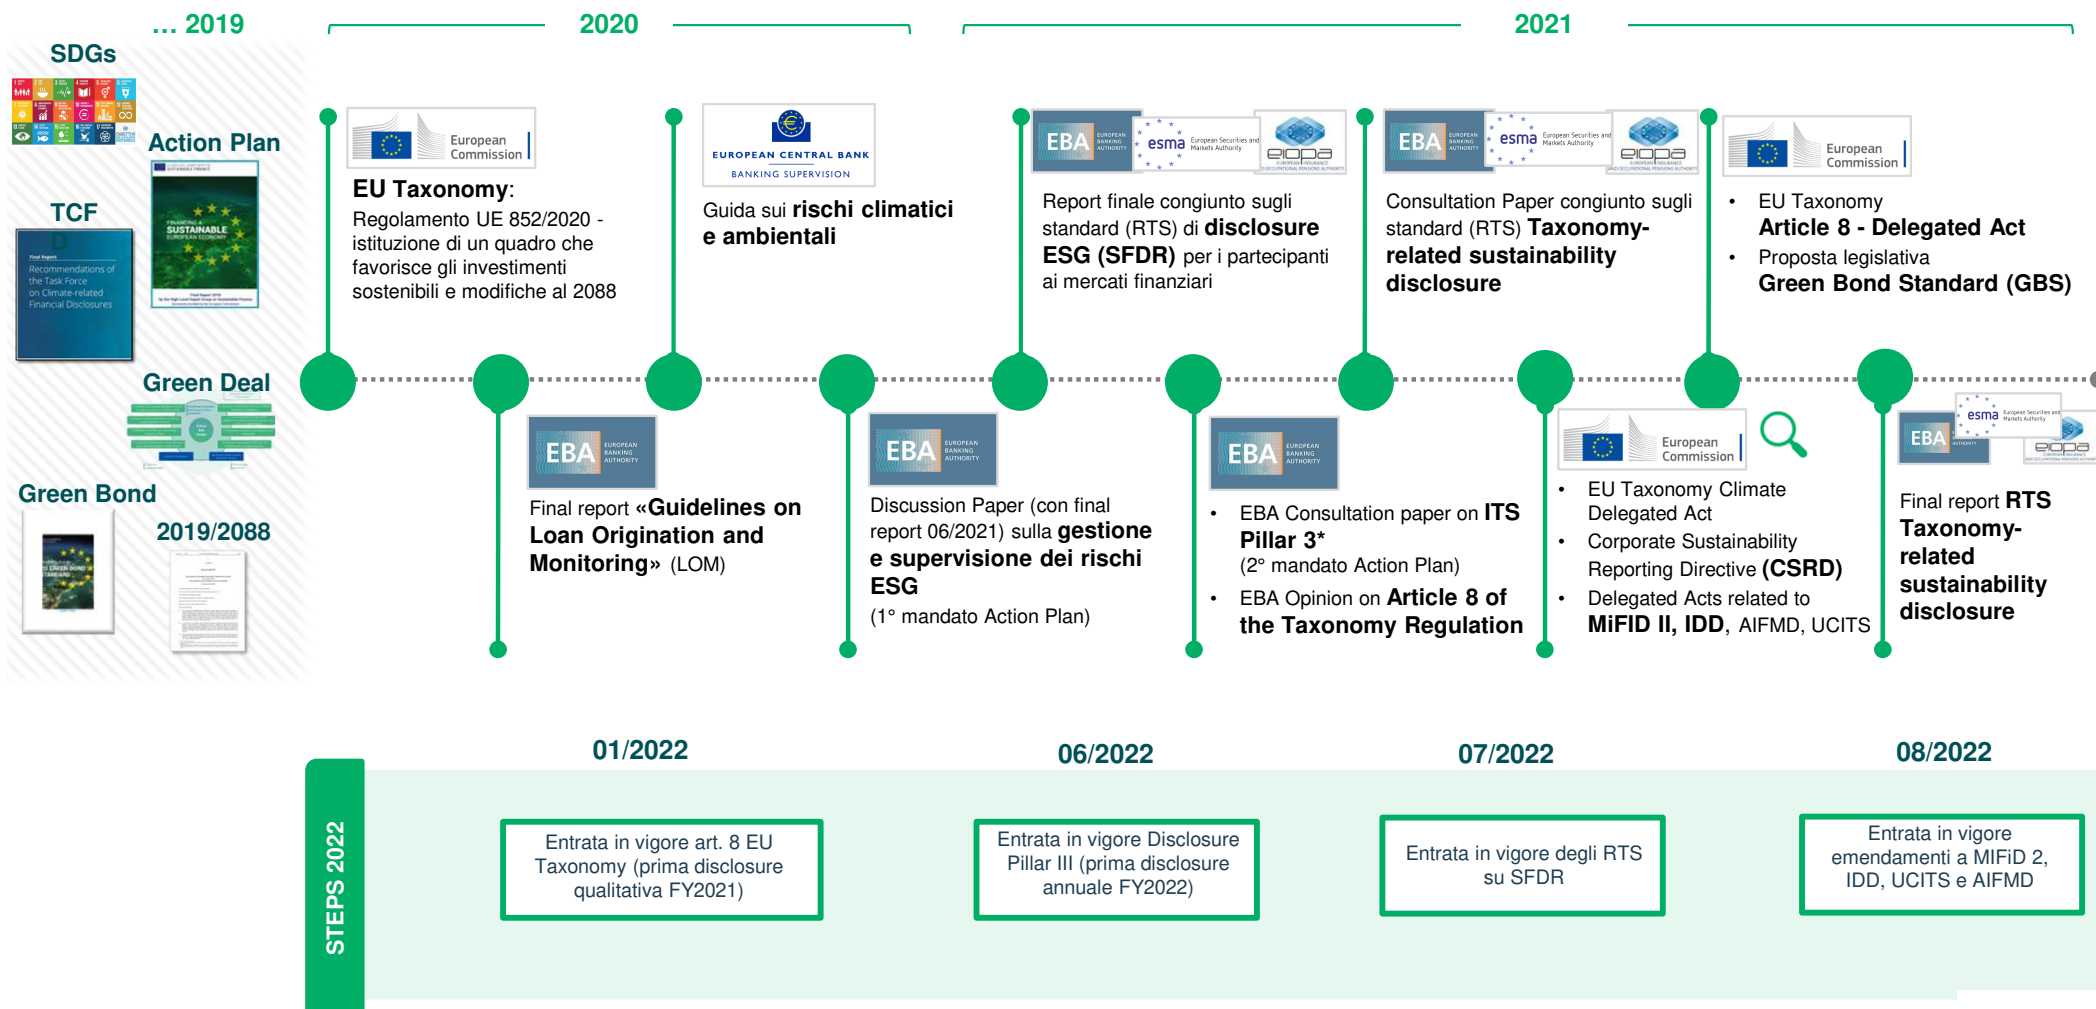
... 2019

SDGs

Action Plan

TCF

Green Deal

Green Bond

2019/2088

2020

2021

European Commission

EU Taxonomy:
Regolamento UE 852/2020 - istituzione di un quadro che favorisce gli investimenti sostenibili e modifiche al 2088

EUROPEAN CENTRAL BANK
BANKING SUPERVISION

Guida sui rischi climatici e ambientali

EBA esma eiopa

Report finale congiunto sugli standard (RTS) di disclosure ESG (SFDR) per i partecipanti ai mercati finanziari

EBA esma eiopa

Consultation Paper congiunto sugli standard (RTS) Taxonomy-related sustainability disclosure

European Commission

• EU Taxonomy
Article 8 - Delegated Act
• Proposta legislativa
Green Bond Standard (GBS)

EBA

Final report «Guidelines on Loan Origination and Monitoring» (LOM)

EBA

Discussion Paper (con final report 06/2021) sulla gestione e supervisione dei rischi ESG
(1° mandato Action Plan)

EBA

• EBA Consultation paper on ITS Pillar 3*
(2° mandato Action Plan)
• EBA Opinion on Article 8 of the Taxonomy Regulation

European Commission

• EU Taxonomy Climate Delegated Act
• Corporate Sustainability Reporting Directive (CSRD)
• Delegated Acts related to MiFID II, IDD, AIFMD, UCITS

EBA esma eiopa

Final report RTS Taxonomy-related sustainability disclosure

STEPS 2022

01/2022
Entrata in vigore art. 8 EU Taxonomy (prima disclosure qualitativa FY2021)

06/2022
Entrata in vigore Disclosure Pillar III (prima disclosure annuale FY2022)

07/2022
Entrata in vigore degli RTS su SFDR

08/2022
Entrata in vigore emendamenti a MIFiD 2, IDD, UCITS e AIFMD